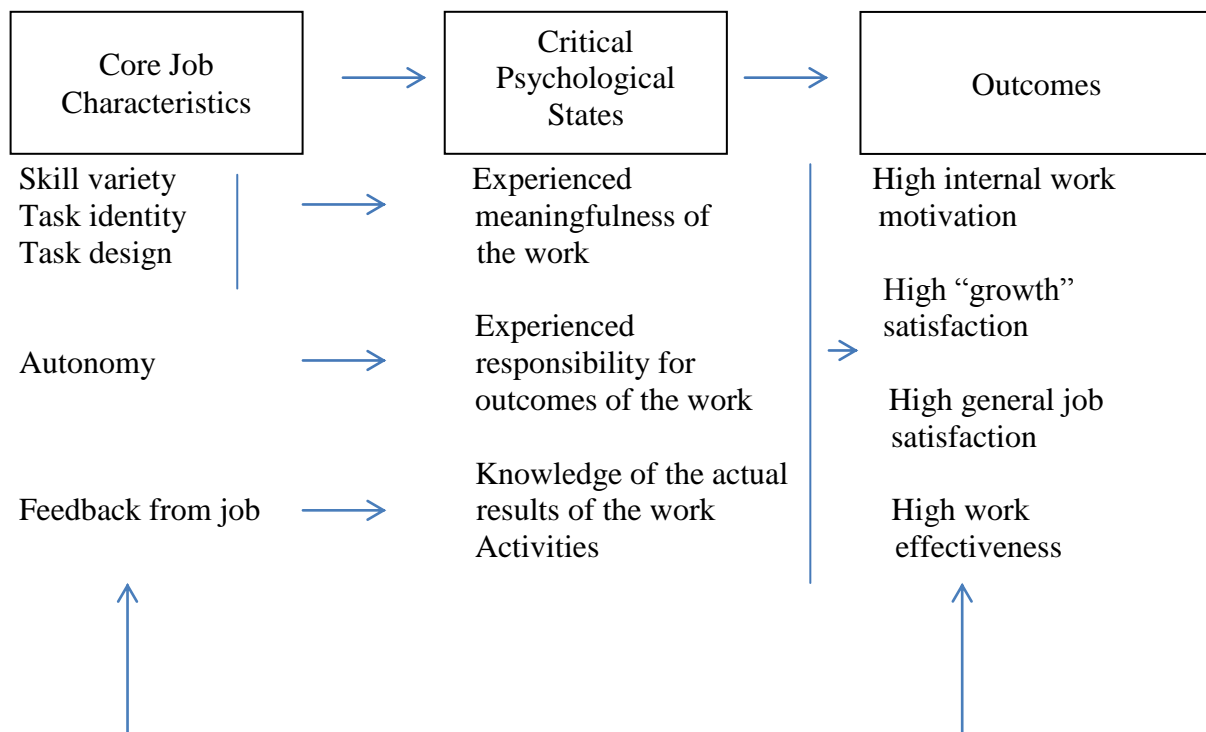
Core Job Characteristics

Critical Psychological States

Outcomes

Skill variety
Task identity
Task design

Experienced meaningfulness of the work

High internal work motivation

High "growth" satisfaction

Autonomy

Experienced responsibility for outcomes of the work

High general job satisfaction

Feedback from job

Knowledge of the actual results of the work Activities

High work effectiveness